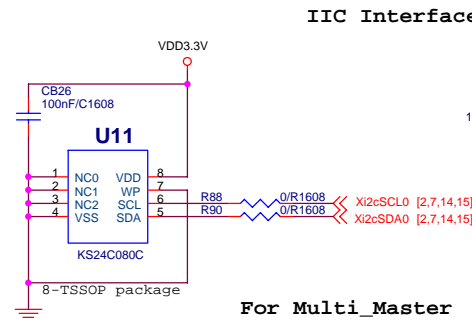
IIC Interface

VDD3.3V

CB26
100nF/C1608

U11

1 NC0
2 NC1
3 NC2
4 VSS

VDD 8
WP 7
SCL 6
SDA 5

KS24C080C

R88 0/R1608
R90 0/R1608

Xi2cSCL0 [2,7,14,15]
Xi2cSDA0 [2,7,14,15]

8-TSSOP package

For Multi_Master

1